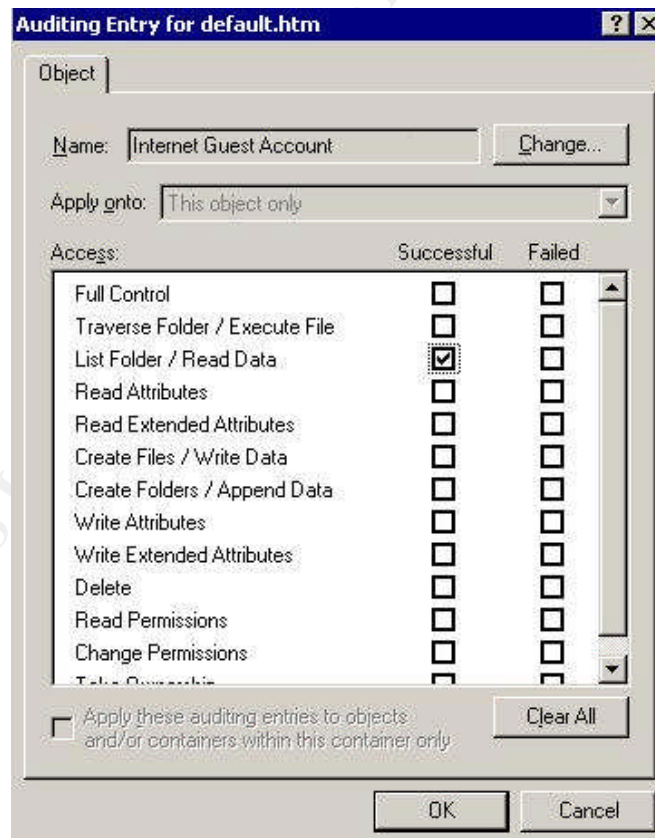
Auditing Entry for default.htm

? X

Object

Name: Internet Guest Account

Change...

Apply onto: This object only

Access:

Successful

Failed

Full Control

Traverse Folder / Execute File

List Folder / Read Data

Read Attributes

Read Extended Attributes

Create Files / Write Data

Create Folders / Append Data

Write Attributes

Write Extended Attributes

Delete

Read Permissions

Change Permissions

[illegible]

Apply these auditing entries to objects and/or containers within this container only

Clear All

OK

Cancel